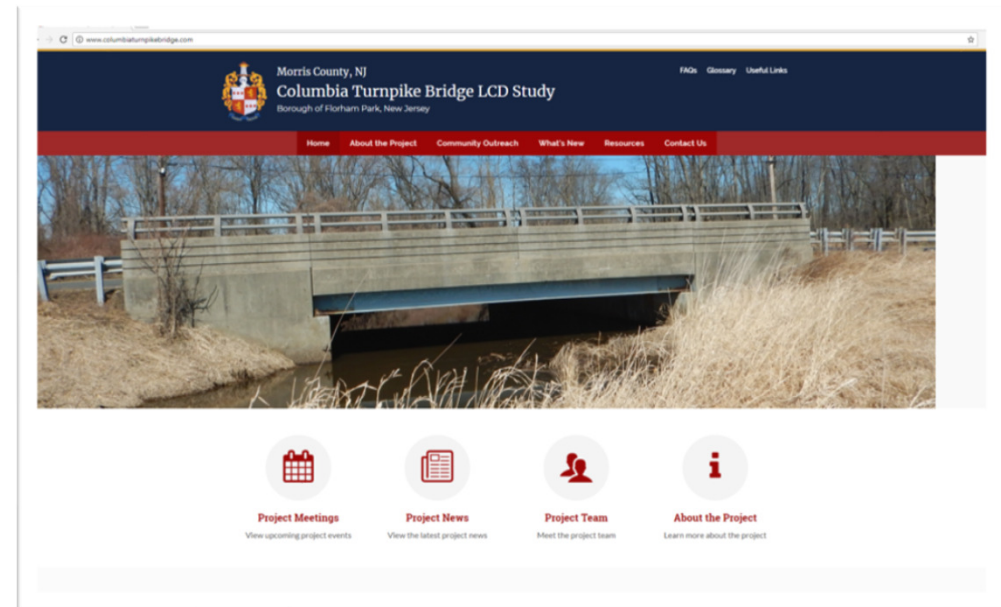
www.columbiaturnpikebridge.com

Morris County, NJ
Columbia Turnpike Bridge LCD Study
Borough of Florham Park, New Jersey

FAQs Glossary Useful Links

Home About the Project Community Outreach What's New Resources Contact Us

Project Meetings
View upcoming project events

Project News
View the latest project news

Project Team
Meet the project team

About the Project
Learn more about the project